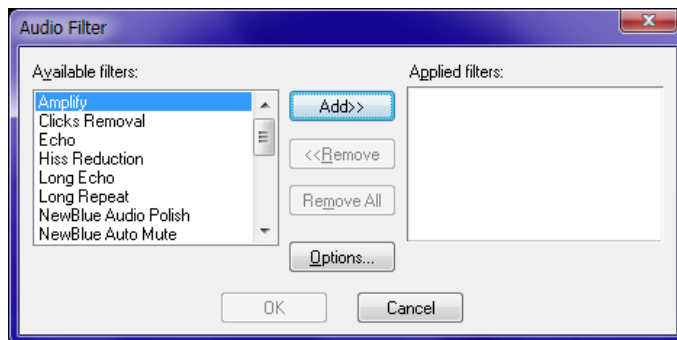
Audio Filter

Available filters:

Amplify
Clicks Removal
Echo
Hiss Reduction
Long Echo
Long Repeat
NewBlue Audio Polish
NewBlue Auto Mute

Add>>

<<Remove

Remove All

Options...

Applied filters:

OK

Cancel